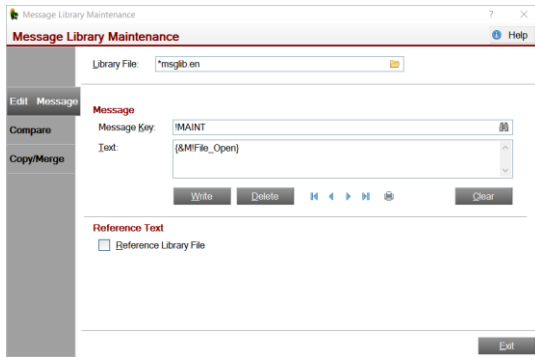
Message Library Maintenance
?
×
Message Library Maintenance
Help
Library File:
*msglib.en
Edit Message
Compare
Copy/Merge
Message
Message Key:
!MAINT
Text:
{&M!File_Open}
Write
Delete
Clear
Reference Text
Reference Library File
Exit